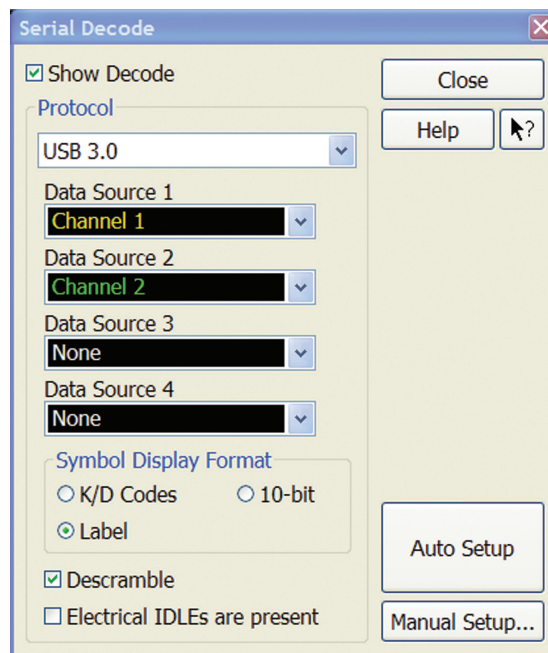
Serial Decode

☑ Show Decode

Protocol

USB 3.0

Data Source 1

Channel 1

Data Source 2

Channel 2

Data Source 3

None

Data Source 4

None

Symbol Display Format

○ K/D Codes

○ 10-bit

⊙ Label

☑ Descramble

☐ Electrical IDLEs are present

Close

Help

?

Auto Setup

Manual Setup...